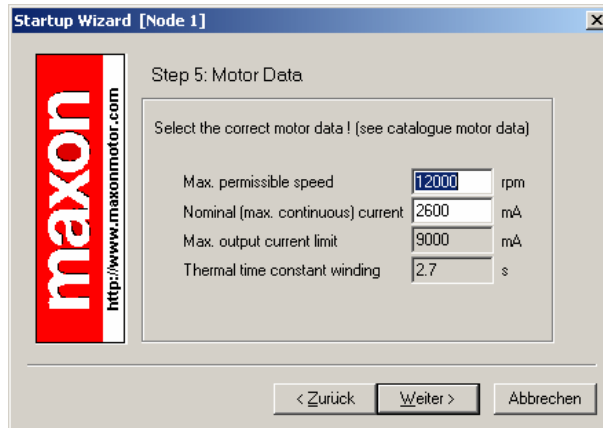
Startup Wizard [Node 1]

maxon

http://www.maxonmotor.com

Step 5: Motor Data

Select the correct motor data ! (see catalogue motor data)

| | | |
|---|---|---|
| Max. permissible speed | 12000 | rpm |
| Nominal (max. continuous) current | 2600 | mA |
| Max. output current limit | 9000 | mA |
| Thermal time constant winding | 2.7 | s |

< Zurück  Weiter >  Abbrechen